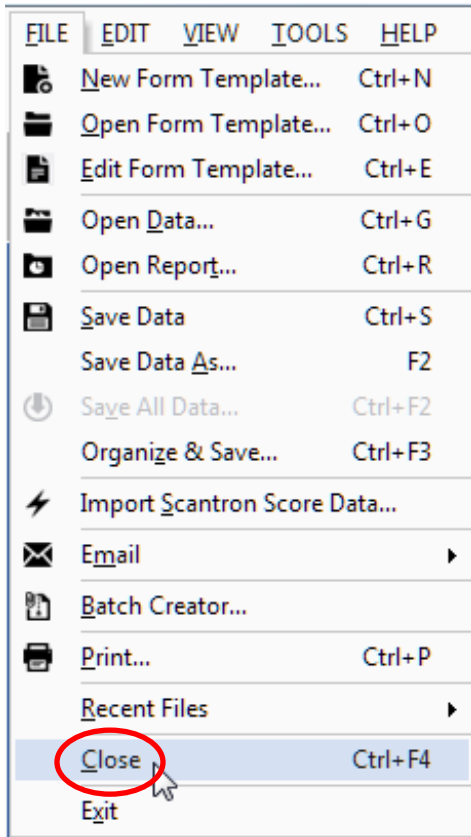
FILE EDIT VIEW TOOLS HELP

New Form Template... Ctrl+N
Open Form Template... Ctrl+O
Edit Form Template... Ctrl+E
Open Data... Ctrl+G
Open Report... Ctrl+R
Save Data Ctrl+S
Save Data As... F2
Save All Data... Ctrl+F2
Organize & Save... Ctrl+F3
Import Scantron Score Data...
Email
Batch Creator...
Print... Ctrl+P
Recent Files
Close Ctrl+F4
Exit